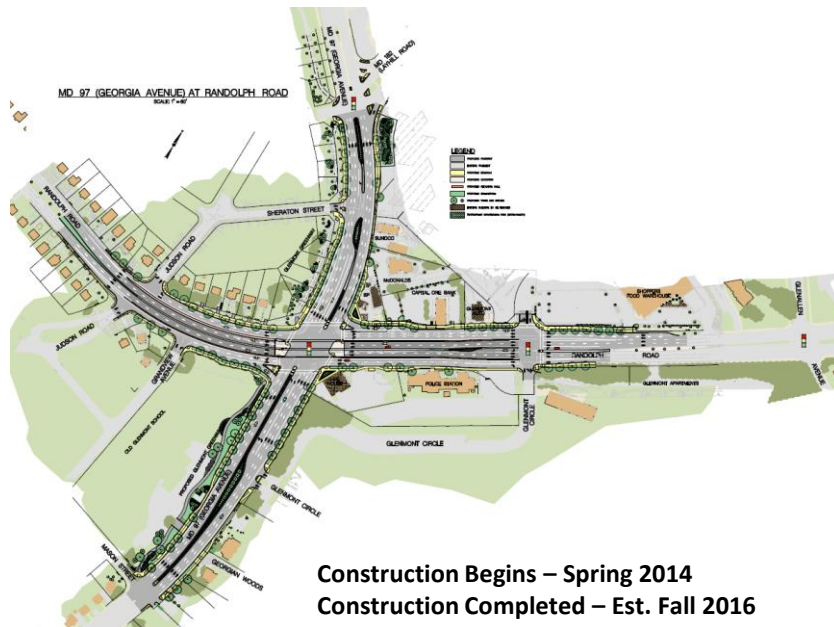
MD 97 (GEORGIA AVENUE) AT RANDOLPH ROAD

SCALE: 1" = 60'

MD 97 GEORGIA AVENUE

MD 182 LAYHILL ROAD

LEGEND

RANDOLPH ROAD

SHERATON STREET

JUDSON ROAD

JUDSON ROAD

SUNOCO

McDONALDS

CAPITAL ONE BANK

SHOPPERS FOOD WAREHOUSE

GLENALLAN AVENUE

RANDOLPH ROAD

GLENMONT APARTMENTS

POLICE STATION

GLENMONT CIRCLE

GLENMONT CIRCLE

GRANDVIEW AVENUE

OLD GLENMONT SCHOOL

GLENMONT CIRCLE

MD 97 GEORGIA AVENUE

MASON STREET

GEORGIAN WOODS

Construction Begins – Spring 2014
Construction Completed – Est. Fall 2016